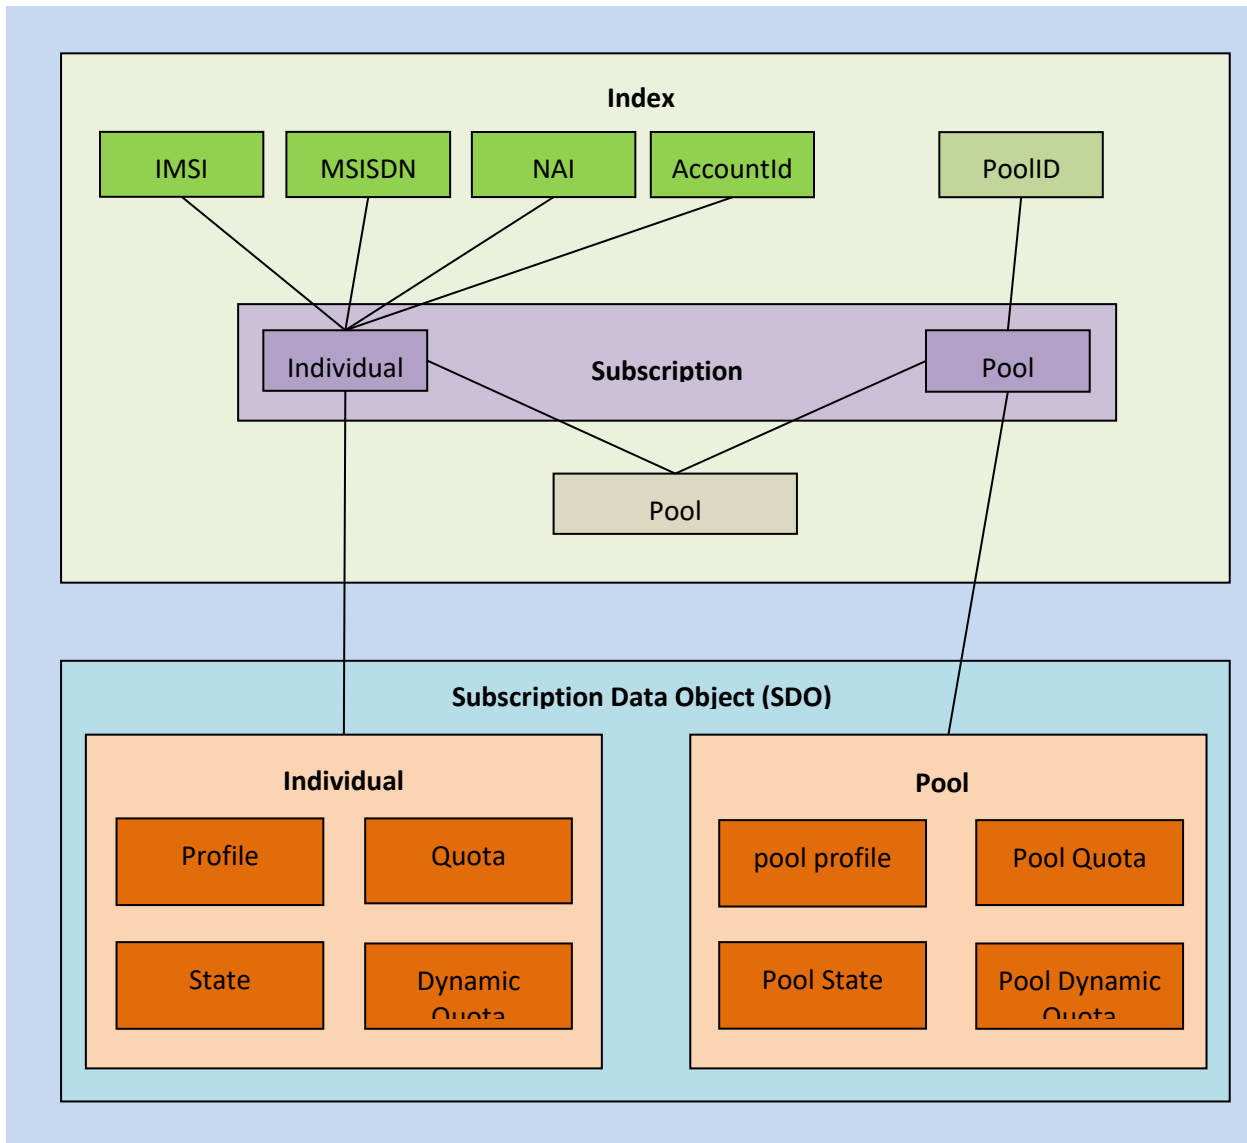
Index

IMSI

MSISDN

NAI

AccountId

PoolID

Individual

Subscription

Pool

Pool

Subscription Data Object (SDO)

Individual

Profile

Quota

State

Dynamic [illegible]

Pool

pool profile

Pool Quota

Pool State

Pool Dynamic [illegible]